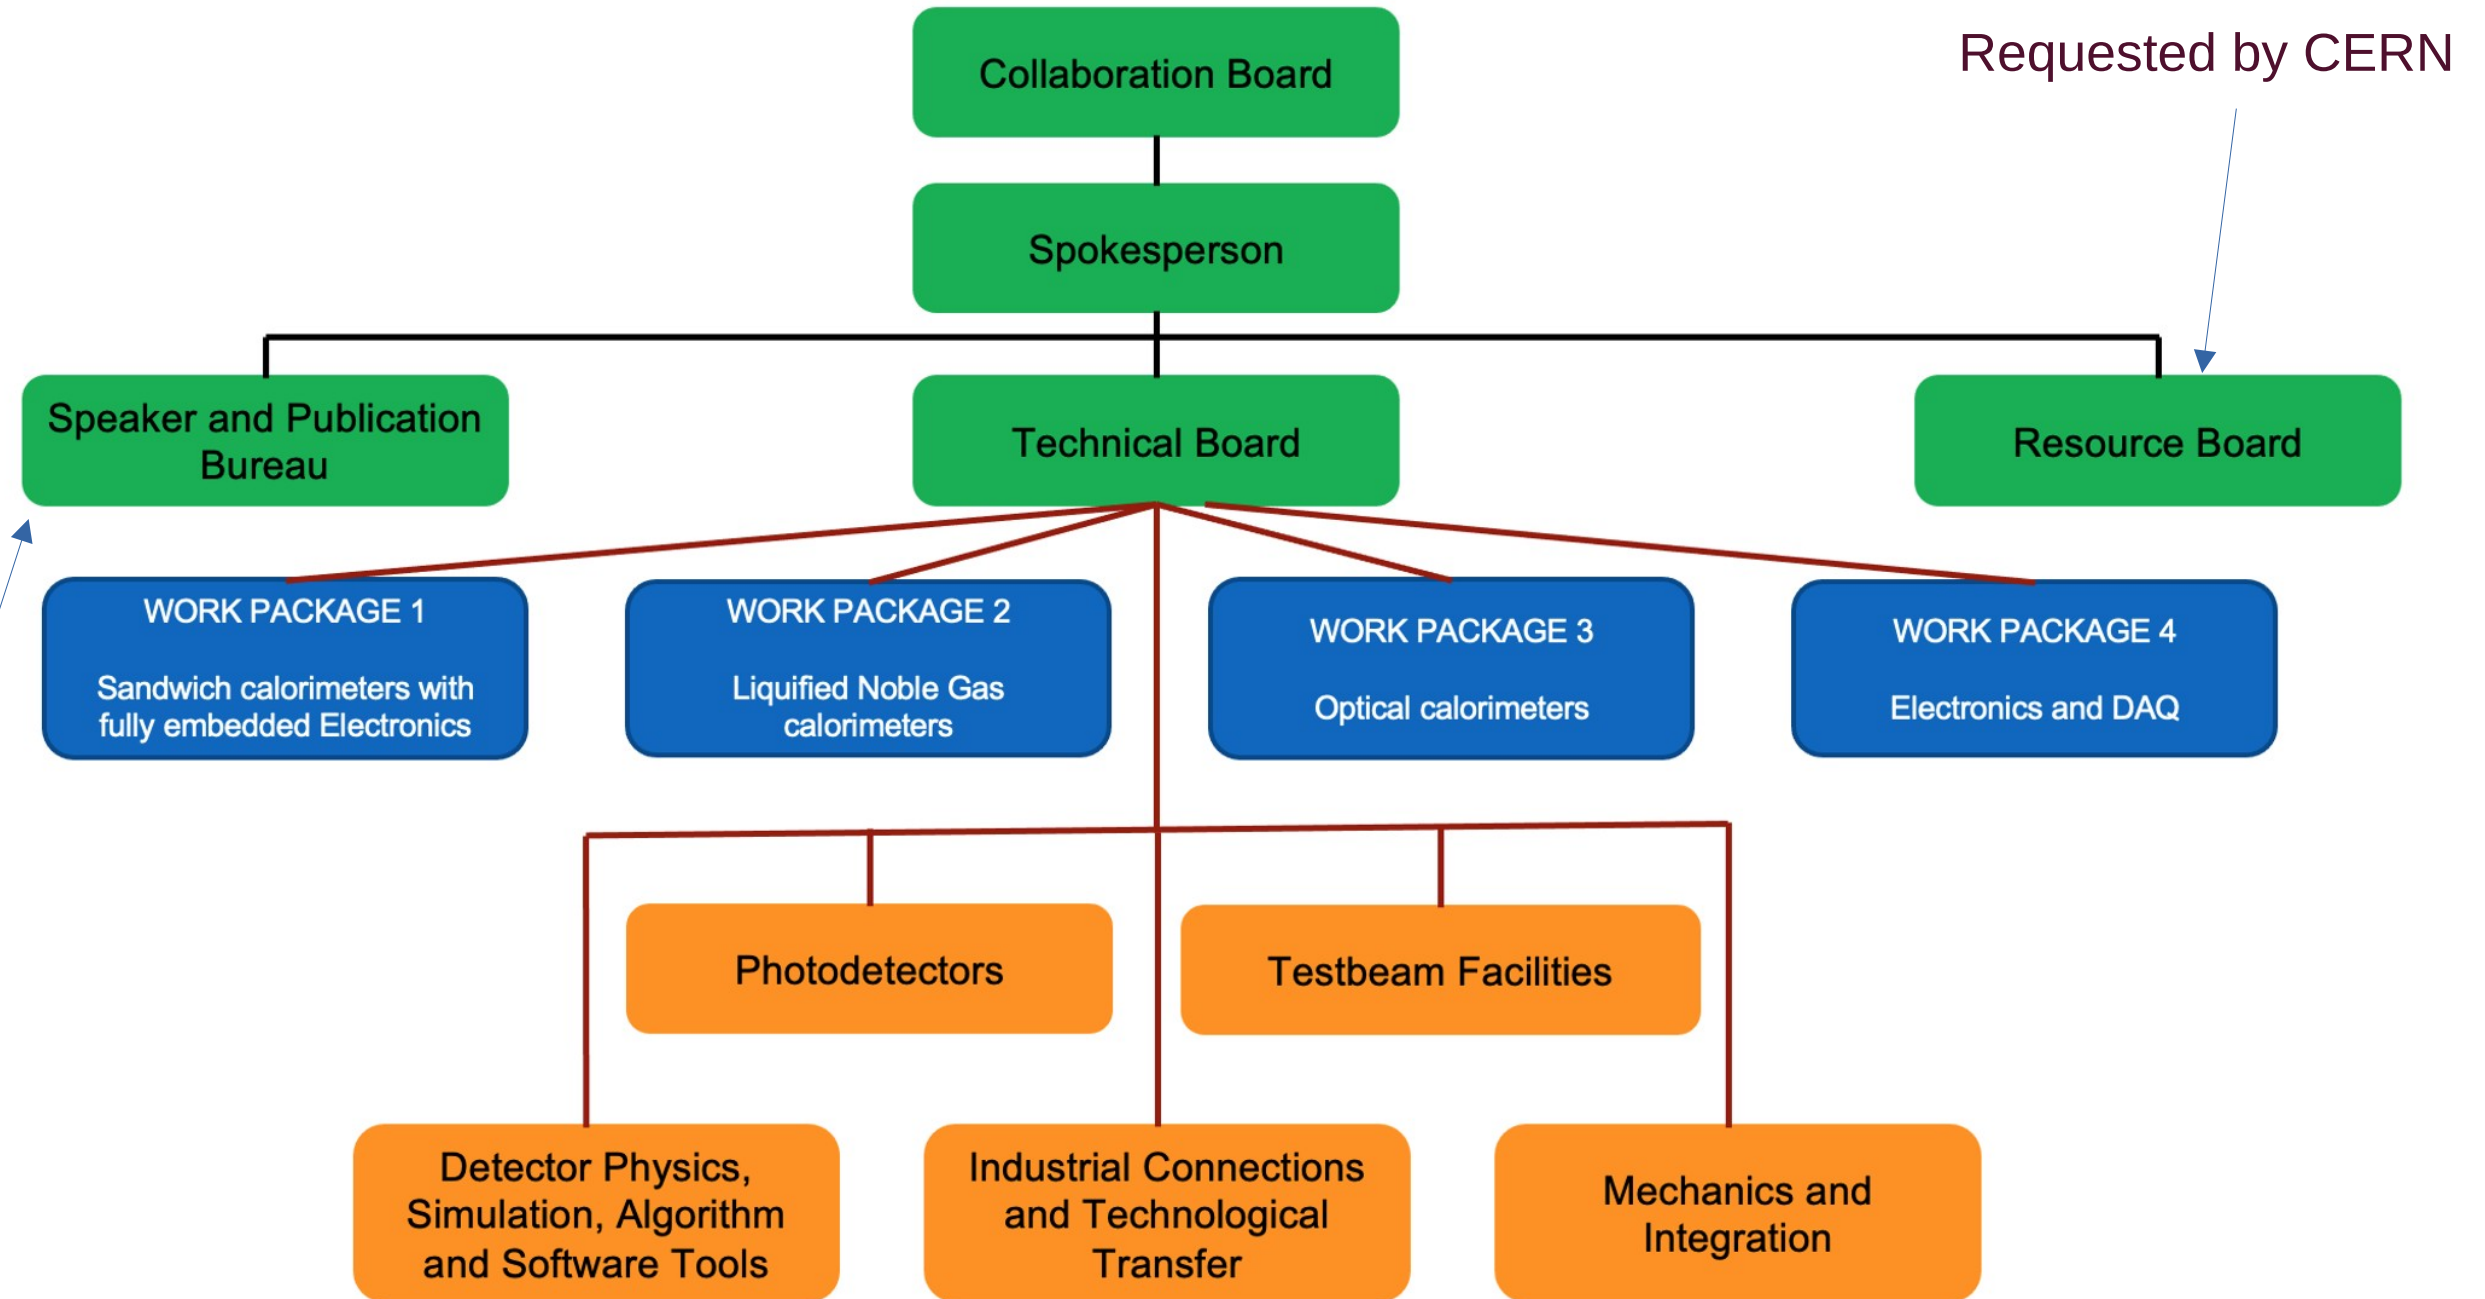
Requested by CERN

Collaboration Board

Spokesperson

Speaker and Publication Bureau

Technical Board

Resource Board

WORK PACKAGE 1

Sandwich calorimeters with fully embedded Electronics

WORK PACKAGE 2

Liquified Noble Gas calorimeters

WORK PACKAGE 3

Optical calorimeters

WORK PACKAGE 4

Electronics and DAQ

Photodetectors

Testbeam Facilities

Detector Physics, Simulation, Algorithm and Software Tools

Industrial Connections and Technological Transfer

Mechanics and Integration